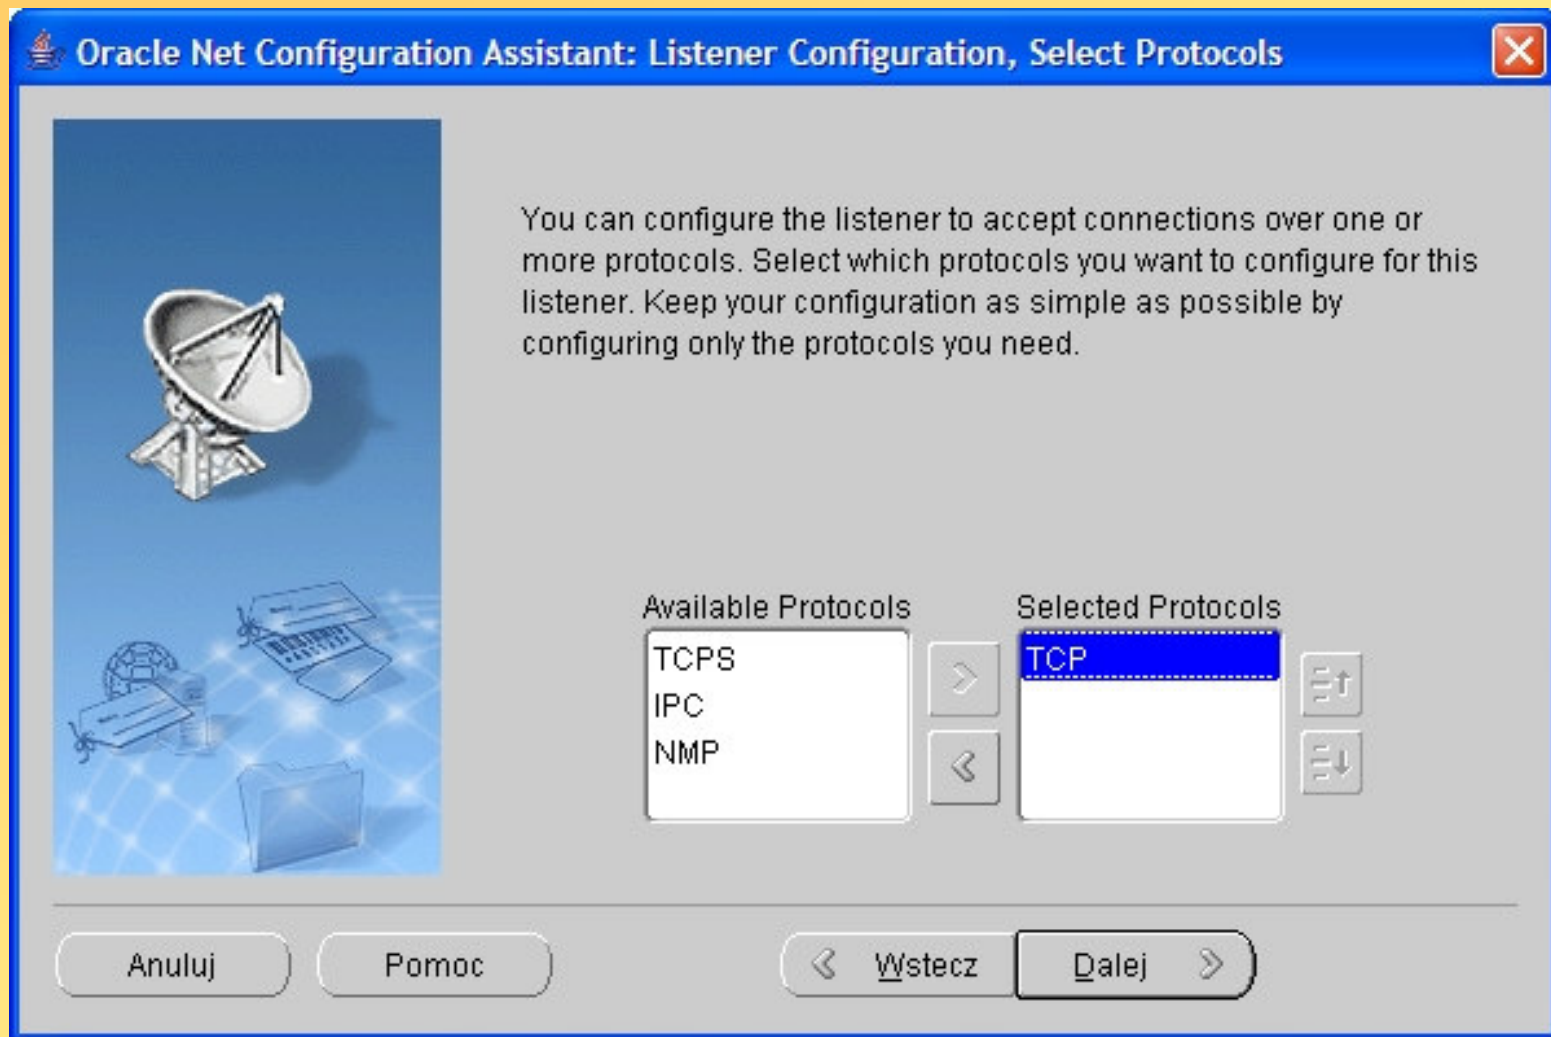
Oracle Net Configuration Assistant: Listener Configuration, Select Protocols

You can configure the listener to accept connections over one or more protocols. Select which protocols you want to configure for this listener. Keep your configuration as simple as possible by configuring only the protocols you need.

Available Protocols

TCPS
IPC
NMP

Selected Protocols

TCP

Anuluj

Pomoc

Wstecz

Dalej